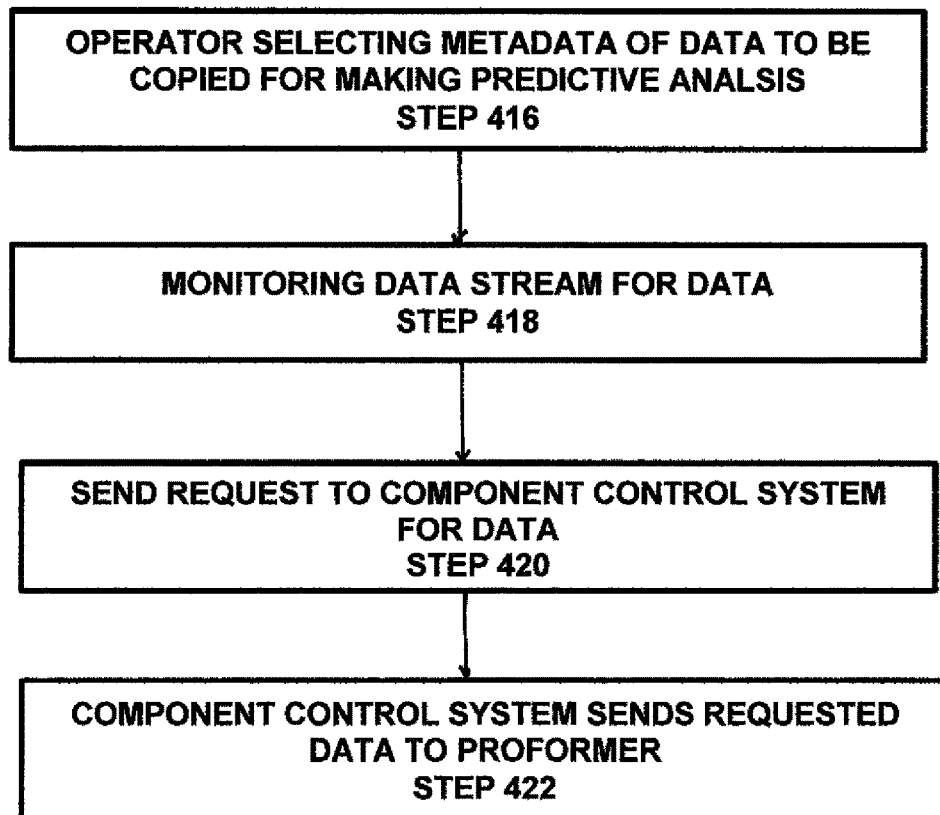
OPERATOR SELECTING METADATA OF DATA TO BE COPIED FOR MAKING PREDICTIVE ANALSIS
STEP 416

MONITORING DATA STREAM FOR DATA
STEP 418

SEND REQUEST TO COMPONENT CONTROL SYSTEM FOR DATA
STEP 420

COMPONENT CONTROL SYSTEM SENDS REQUESTED DATA TO PROFORMER
STEP 422